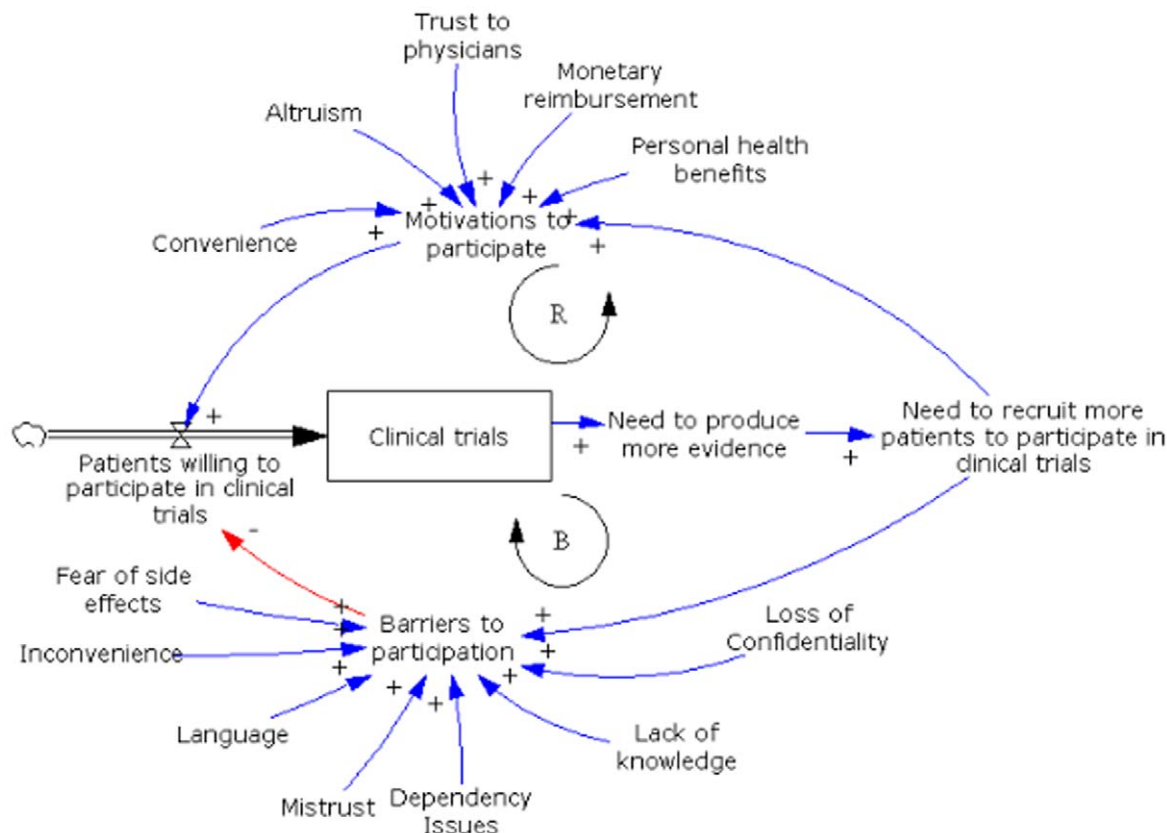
Trust to physicians

Monetary reimbursement

Altruism

Personal health benefits

+ + + +

Convenience

+

Motivations to participate

+

+

R

+

Patients willing to participate in clinical trials

Clinical trials

Need to produce more evidence

+

Need to recruit more patients to participate in clinical trials

+

-

B

Fear of side effects

+

+

Barriers to participation

+

Inconvenience

+

+

Loss of Confidentiality

+

+ +

Language

Lack of knowledge

Mistrust

Dependency Issues